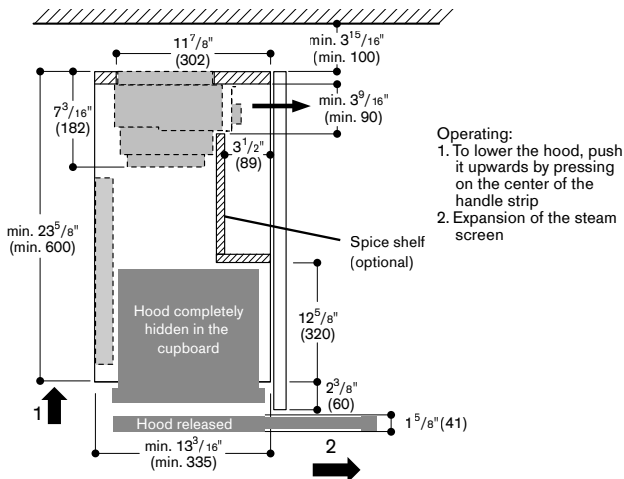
$11^{7}/_{8}$"
(302)

min. $3^{15}/_{16}$"
(min. 100)

$7^{3}/_{16}$"
(182)

min. $3^{9}/_{16}$"
(min. 90)

$3^{1}/_{2}$"
(89)

Operating:
1. To lower the hood, push it upwards by pressing on the center of the handle strip
2. Expansion of the steam screen

min. $23^{5}/_{8}$"
(min. 600)

Spice shelf
(optional)

Hood completely hidden in the cupboard

$12^{5}/_{8}$"
(320)

$2^{3}/_{8}$"
(60)

1

Hood released

$1^{5}/_{8}$"(41)

min. $13^{3}/_{16}$"
(min. 335)

2